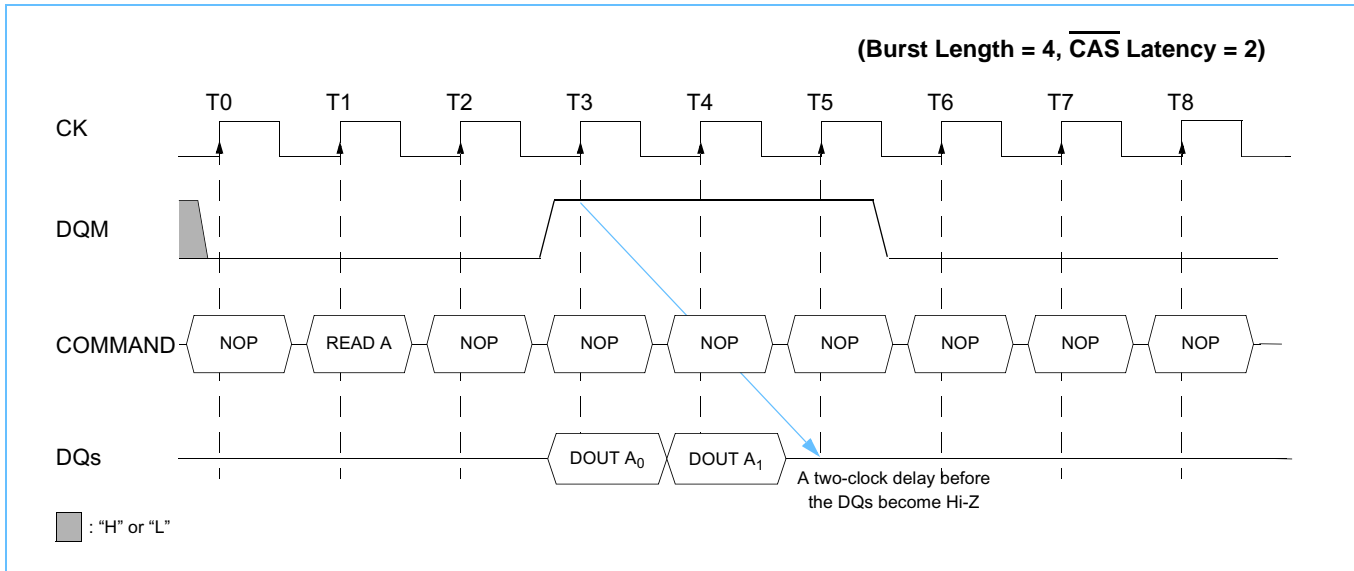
(Burst Length = 4, $\overline{\text{CAS}}$ Latency = 2)

T0 T1 T2 T3 T4 T5 T6 T7 T8

CK

DQM

COMMAND NOP READ A NOP NOP NOP NOP NOP NOP NOP

DQs DOUT $A_0$ DOUT $A_1$

A two-clock delay before the DQs become Hi-Z

: "H" or "L"